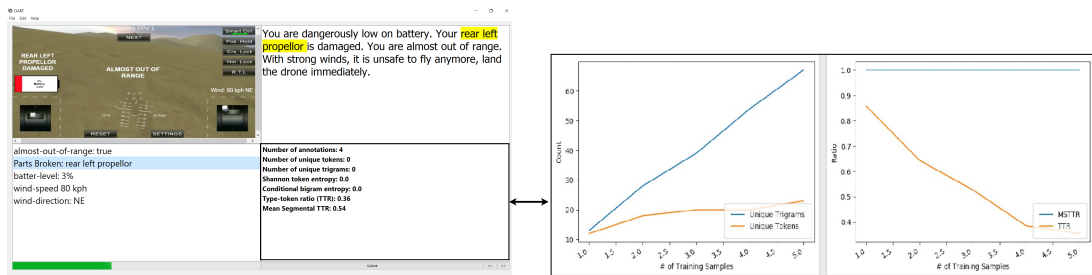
DAMT
File Edit Help

NEXT
REAR LEFT PROPELLOR DAMAGED
ALMOST OUT OF RANGE
Smart Ctrl
Pos. Hold
Crs. Lock
Hm. Lock
R.T.L
Wind: 80 kph NE
RESET
SETTINGS

You are dangerously low on battery. Your rear left propellor is damaged. You are almost out of range. With strong winds, it is unsafe to fly anymore, land the drone immediately.

almost-out-of-range: true
Parts Broken: rear left propellor
batter-level: 3%
wind-speed 80 kph
wind-direction: NE

Number of annotations: 4
Number of unique tokens: 0
Number of unique trigrams: 0
Shannon token entropy: 0.0
Conditional bigram entropy: 0.0
Type-token ratio (TTR): 0.36
Mean Segmental TTR: 0.54

Submit

Count
60
50
40
30
20
10
1.0 1.5 2.0 2.5 3.0 3.5 4.0 4.5 5.0
# of Training Samples
Unique Trigrams
Unique Tokens

Ratio
1.0
0.9
0.8
0.7
0.6
0.5
0.4
1.0 1.5 2.0 2.5 3.0 3.5 4.0 4.5 5.0
# of Training Samples
MSTTR
TTR